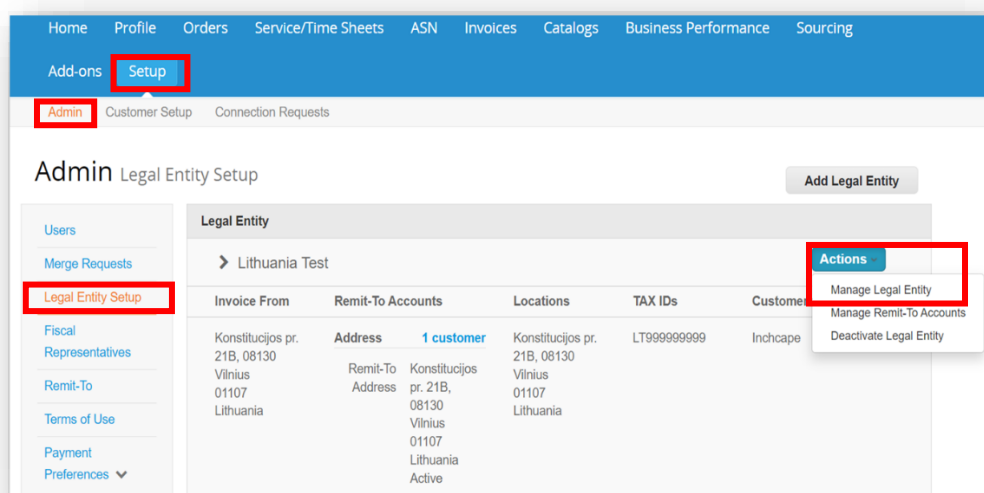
Home Profile Orders Service/Time Sheets ASN Invoices Catalogs Business Performance Sourcing

Add-ons Setup

Admin Customer Setup Connection Requests

Admin Legal Entity Setup

Add Legal Entity

Users

Merge Requests

Legal Entity Setup

Fiscal Representatives

Remit-To

Terms of Use

Payment Preferences

Legal Entity

Lithuania Test

Actions

Manage Legal Entity

Manage Remit-To Accounts

Deactivate Legal Entity

| Invoice From | Remit-To Accounts | | | Locations | TAX IDs | Customer |
|---|---|---|---|---|---|---|
| Konstitucijos pr. 21B, 08130 Vilnius 01107 Lithuania | Address | | 1 customer | Konstitucijos pr. 21B, 08130 Vilnius 01107 Lithuania | LT999999999 | Inchcape |
| | | Remit-To Address | Konstitucijos pr. 21B, 08130 Vilnius 01107 Lithuania Active | | | |